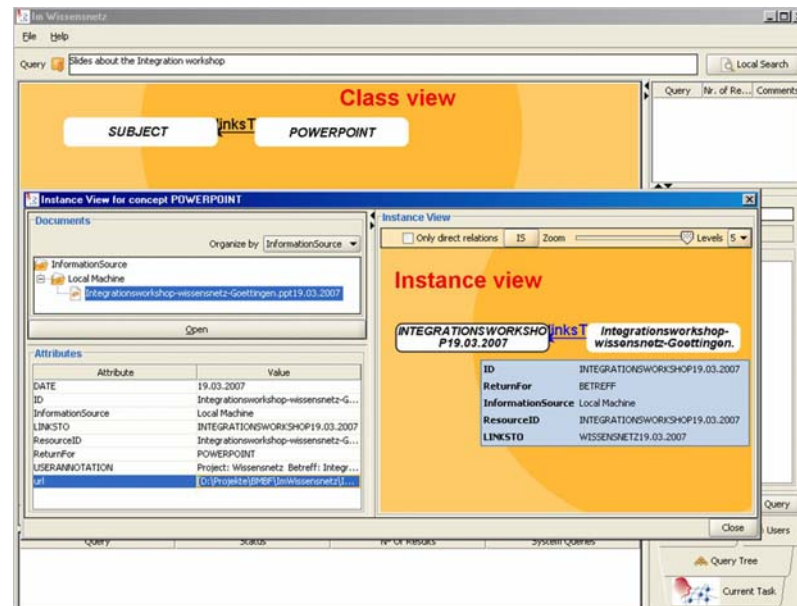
Im Wissensnetz

File Help

Query Slides about the Integration workshop

Local Search

Class view

SUBJECT linksT POWERPOINT

Query Nr. of Re... Comments

Instance View for concept POWERPOINT

Documents

Organize by InformationSource

InformationSource
Local Machine
Integrationsworkshop-wissensnetz-Goettingen.ppt19.03.2007

Open

Attributes

| Attribute | Value |
|---|---|
| DATE | 19.03.2007 |
| ID | Integrationsworkshop-wissensnetz-G... |
| InformationSource | Local Machine |
| LINKSTO | INTEGRATIONSWORKSHOP19.03.2007 |
| ResourceID | Integrationsworkshop-wissensnetz-G... |
| ReturnFor | POWERPOINT |
| USERANNOTATION | Project: Wissensnetz Betreff: Integr... |
| url | [D:\Projekte\BMBF\ImWissensnetz\I... |

Instance View

Only direct relations IS Zoom Levels 5

Instance view

INTEGRATIONSWORKSHOP19.03.2007 linksT Integrationsworkshop-wissensnetz-Goettingen.

| ID | INTEGRATIONSWORKSHOP19.03.2007 |
|---|---|
| ReturnFor | BETREFF |
| InformationSource | Local Machine |
| ResourceID | INTEGRATIONSWORKSHOP19.03.2007 |
| LINKSTO | WISSENSNETZ19.03.2007 |

Close

Query Status Nr. of Results System Queries

Query

Users

Query Tree

Current Task